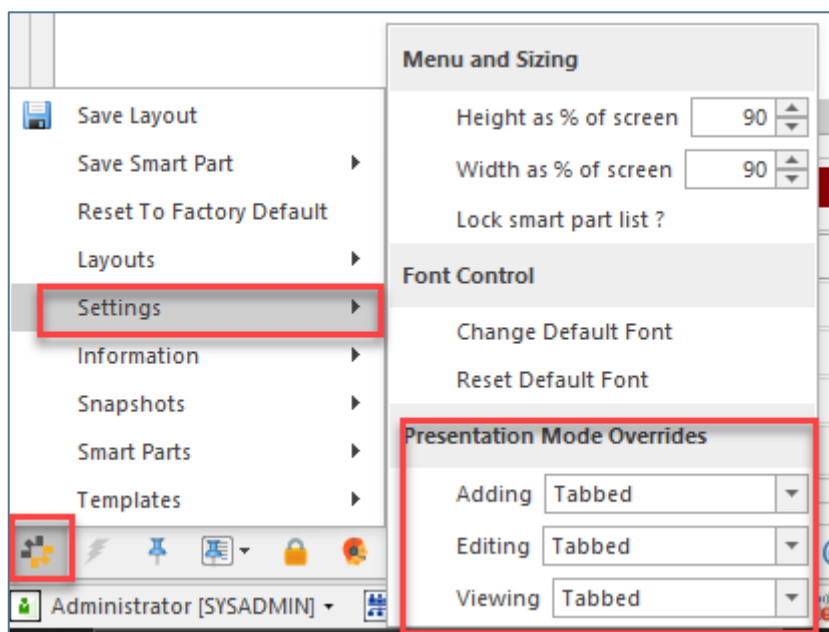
Save Layout
Save Smart Part
Reset To Factory Default
Layouts
Settings
Information
Snapshots
Smart Parts
Templates

Administrator [SYSADMIN]

Menu and Sizing
Height as % of screen 90
Width as % of screen 90
Lock smart part list ?

Font Control
Change Default Font
Reset Default Font

Presentation Mode Overrides
Adding Tabbed
Editing Tabbed
Viewing Tabbed